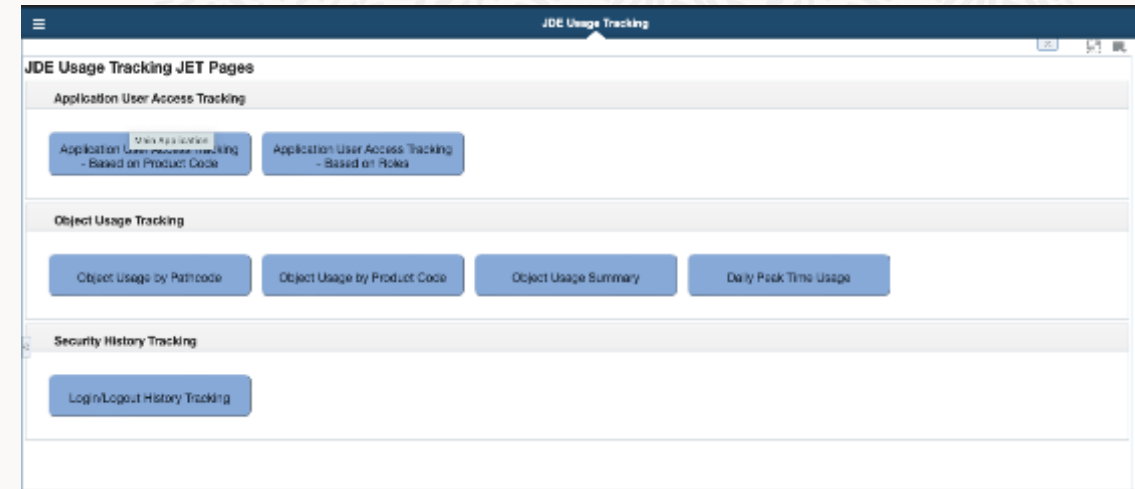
JDE Usage Tracking

JDE Usage Tracking JET Pages

Application User Access Tracking

Main Application

Application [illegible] Tracking - Based on Product Code

Application User Access Tracking - Based on Roles

Object Usage Tracking

Object Usage by Pathcode

Object Usage by Product Code

Object Usage Summary

Daily Peak Time Usage

Security History Tracking

Login/Logout History Tracking